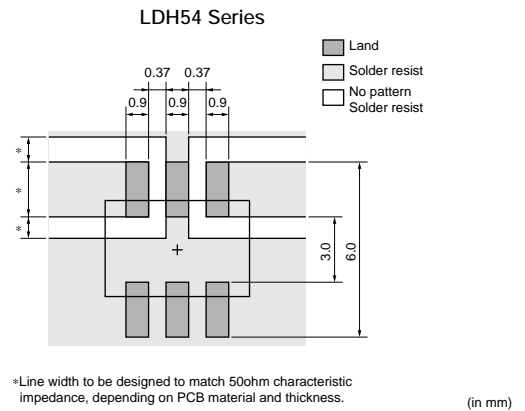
LDH54 Series

Land
Solder resist
No pattern Solder resist

0.37 0.37
0.9 0.9 0.9

*
*
*

+

3.0
6.0

*Line width to be designed to match 50ohm characteristic impedance, depending on PCB material and thickness.

(in mm)